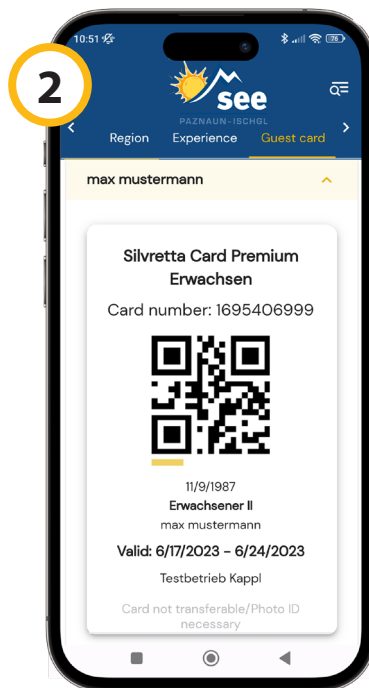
2

10:51

78

see

PAZNAUN - ISCHGL

Region Experience Guest card

max mustermann

Silvretta Card Premium Erwachsen

Card number: 1695406999

11/9/1987

Erwachsener II

max mustermann

Valid: 6/17/2023 - 6/24/2023

Testbetrieb Kappl

Card not transferable/Photo ID necessary